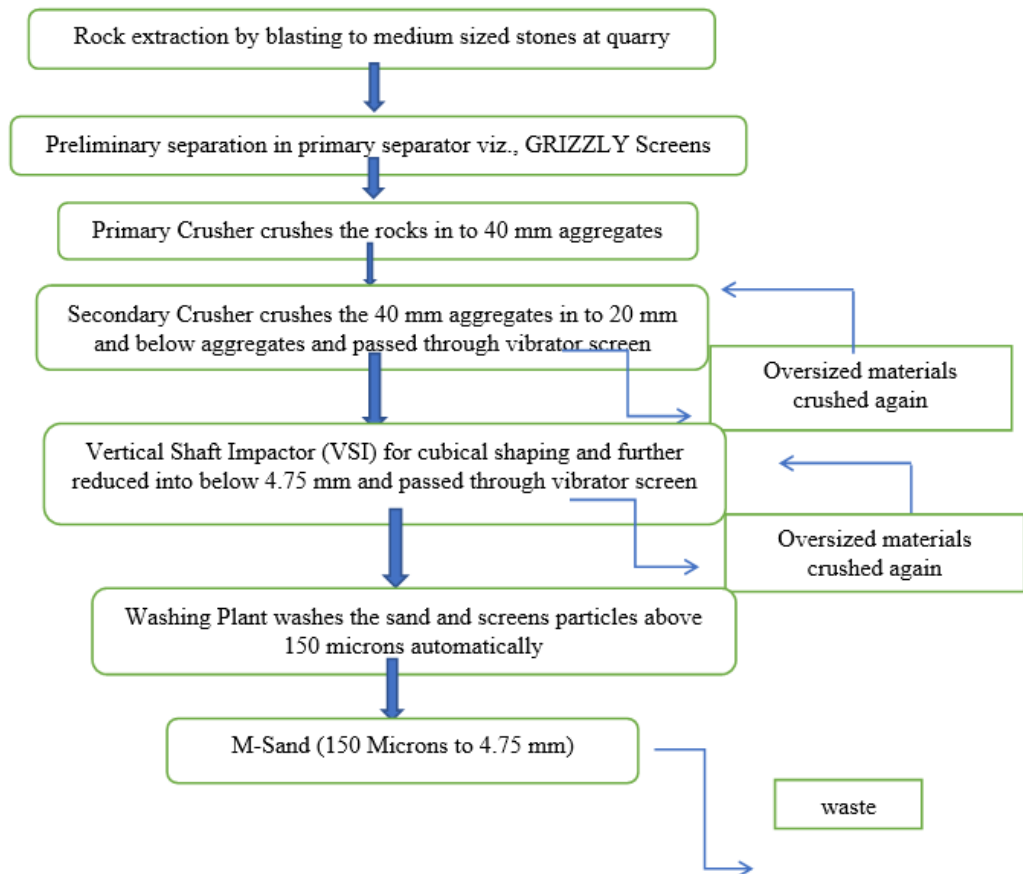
Rock extraction by blasting to medium sized stones at quarry

Preliminary separation in primary separator viz., GRIZZLY Screens

Primary Crusher crushes the rocks in to 40 mm aggregates

Secondary Crusher crushes the 40 mm aggregates in to 20 mm and below aggregates and passed through vibrator screen

Oversized materials crushed again

Vertical Shaft Impactor (VSI) for cubical shaping and further reduced into below 4.75 mm and passed through vibrator screen

Oversized materials crushed again

Washing Plant washes the sand and screens particles above 150 microns automatically

M-Sand (150 Microns to 4.75 mm)

waste